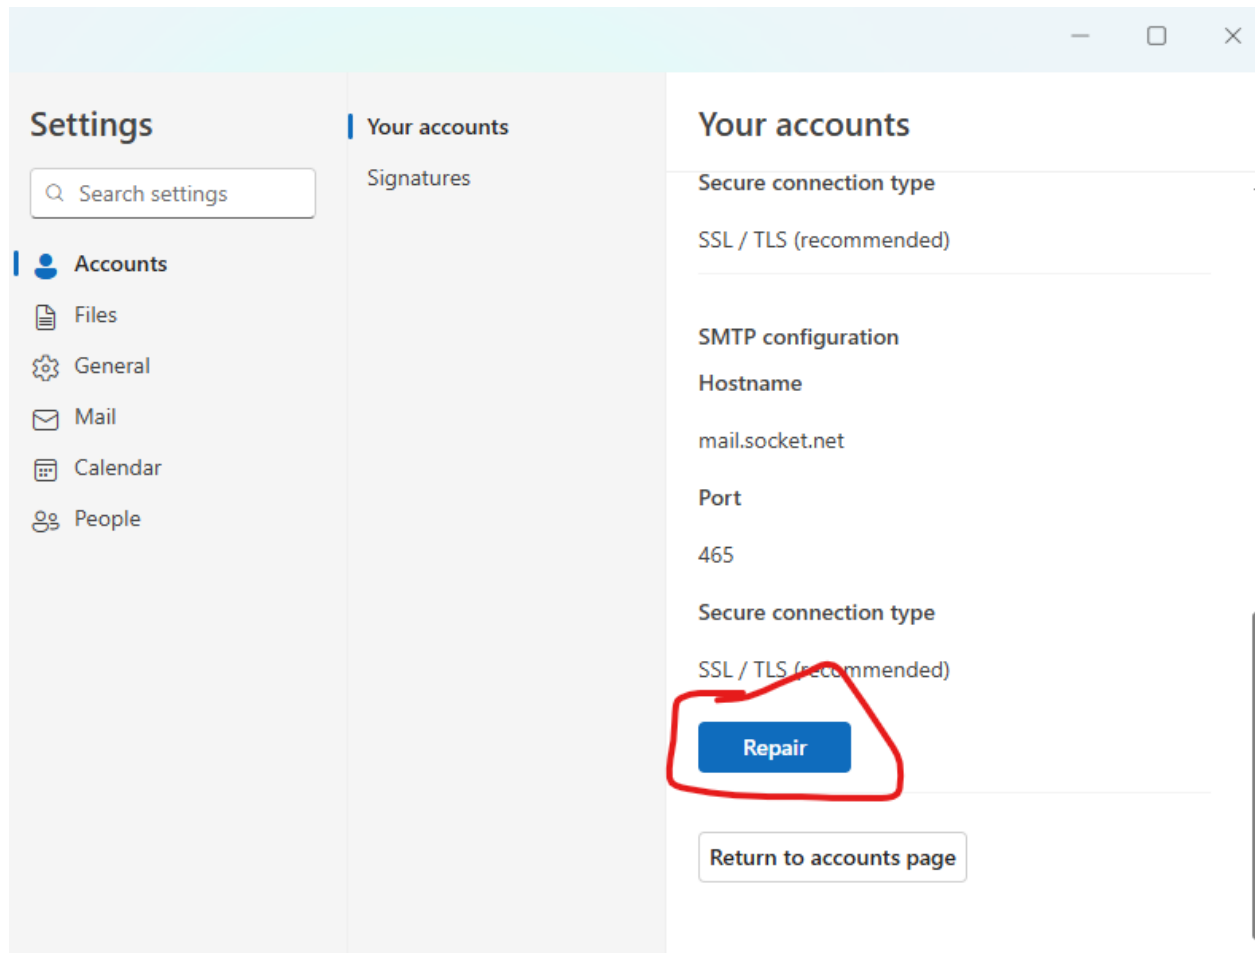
Settings

Search settings

Accounts
Files
General
Mail
Calendar
People

Your accounts
Signatures

Your accounts

Secure connection type

SSL / TLS (recommended)

SMTP configuration

Hostname

mail.socket.net

Port

465

Secure connection type

SSL / TLS (recommended)

Repair

Return to accounts page